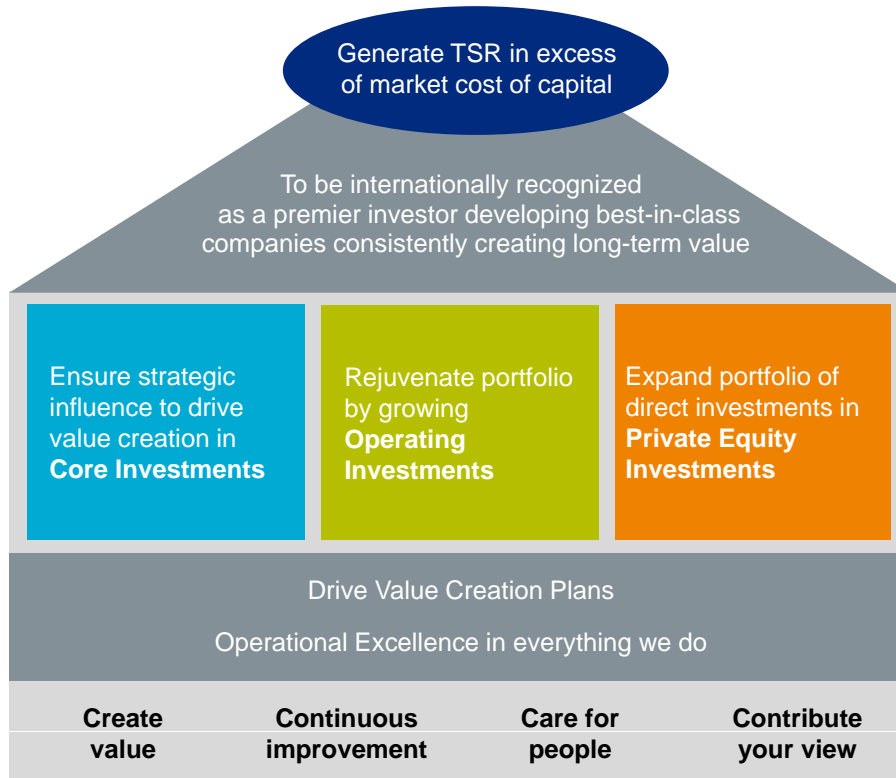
Generate TSR in excess of market cost of capital

To be internationally recognized as a premier investor developing best-in-class companies consistently creating long-term value

Ensure strategic influence to drive value creation in **Core Investments**

Rejuvenate portfolio by growing **Operating Investments**

Expand portfolio of direct investments in **Private Equity Investments**

Drive Value Creation Plans

Operational Excellence in everything we do

**Create value**

**Continuous improvement**

**Care for people**

**Contribute your view**